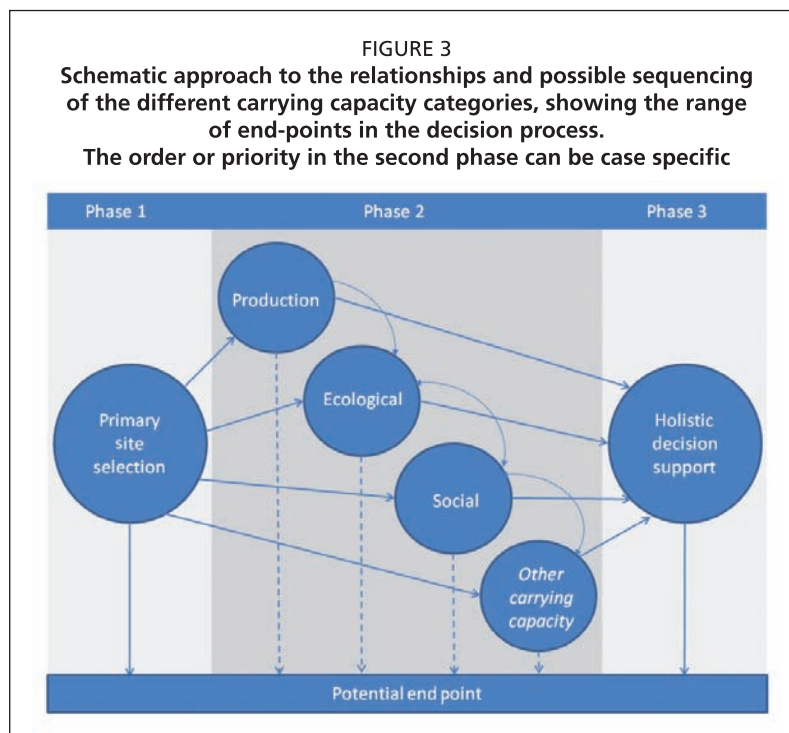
FIGURE 3
Schematic approach to the relationships and possible sequencing of the different carrying capacity categories, showing the range of end-points in the decision process.
The order or priority in the second phase can be case specific

Phase 1

Phase 2

Phase 3

Production

Ecological

Primary site selection

Holistic decision support

Social

Other carrying capacity

Potential end point